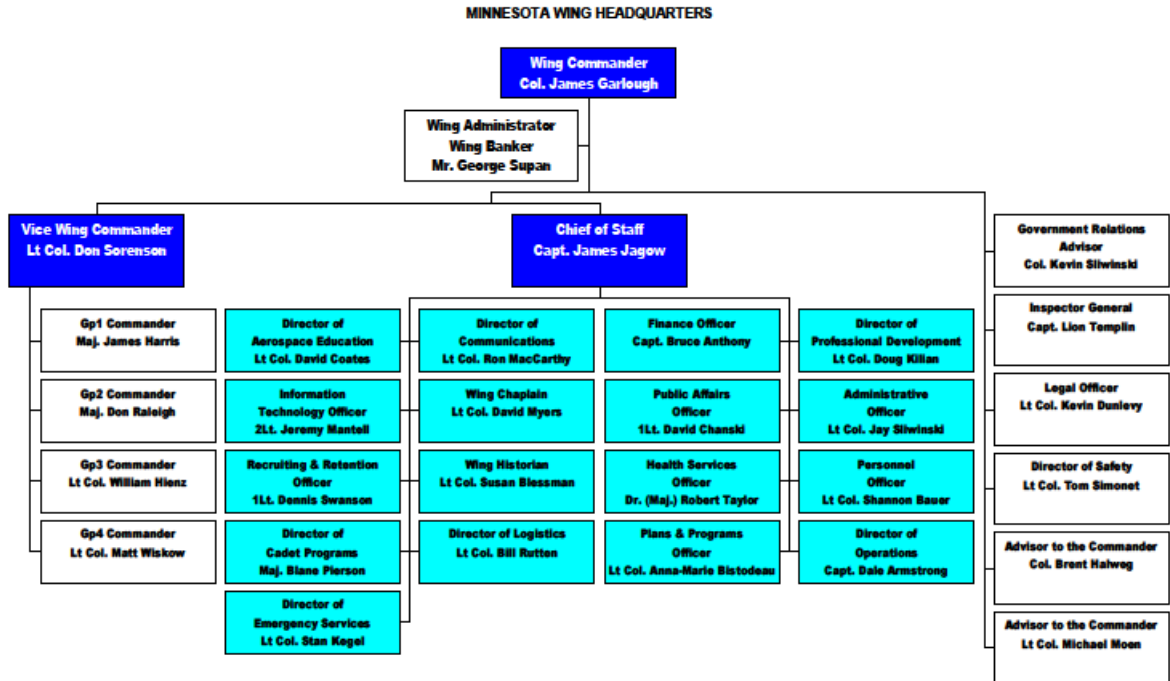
MINNESOTA WING HEADQUARTERS

Wing Commander
Col. James Garlough

Wing Administrator
Wing Banker
Mr. George Supan

Vice Wing Commander
Lt Col. Don Sorenson

Chief of Staff
Capt. James Jagow

Gp1 Commander
Maj. James Harris

Gp2 Commander
Maj. Don Raleigh

Gp3 Commander
Lt Col. William Hienz

Gp4 Commander
Lt Col. Matt Wiskow

Director of
Aerospace Education
Lt Col. David Coates

Information
Technology Officer
2Lt. Jeremy Mantell

Recruiting & Retention
Officer
1Lt. Dennis Swanson

Director of
Cadet Programs
Maj. Blane Pierson

Director of
Emergency Services
Lt Col. Stan Kegel

Director of
Communications
Lt Col. Ron MacCarthy

Wing Chaplain
Lt Col. David Myers

Wing Historian
Lt Col. Susan Blessman

Director of Logistics
Lt Col. Bill Rutten

Finance Officer
Capt. Bruce Anthony

Public Affairs
Officer
1Lt. David Chanski

Health Services
Officer
Dr. (Maj.) Robert Taylor

Plans & Programs
Officer
Lt Col. Anna-Marie Bistodeau

Director of
Professional Development
Lt Col. Doug Kilian

Administrative
Officer
Lt Col. Jay Sliwinski

Personnel
Officer
Lt Col. Shannon Bauer

Director of
Operations
Capt. Dale Armstrong

Government Relations
Advisor
Col. Kevin Sliwinski

Inspector General
Capt. Lion Templin

Legal Officer
Lt Col. Kevin Dunlevy

Director of Safety
Lt Col. Tom Simonet

Advisor to the Commander
Col. Brent Halweg

Advisor to the Commander
Lt Col. Michael Moen